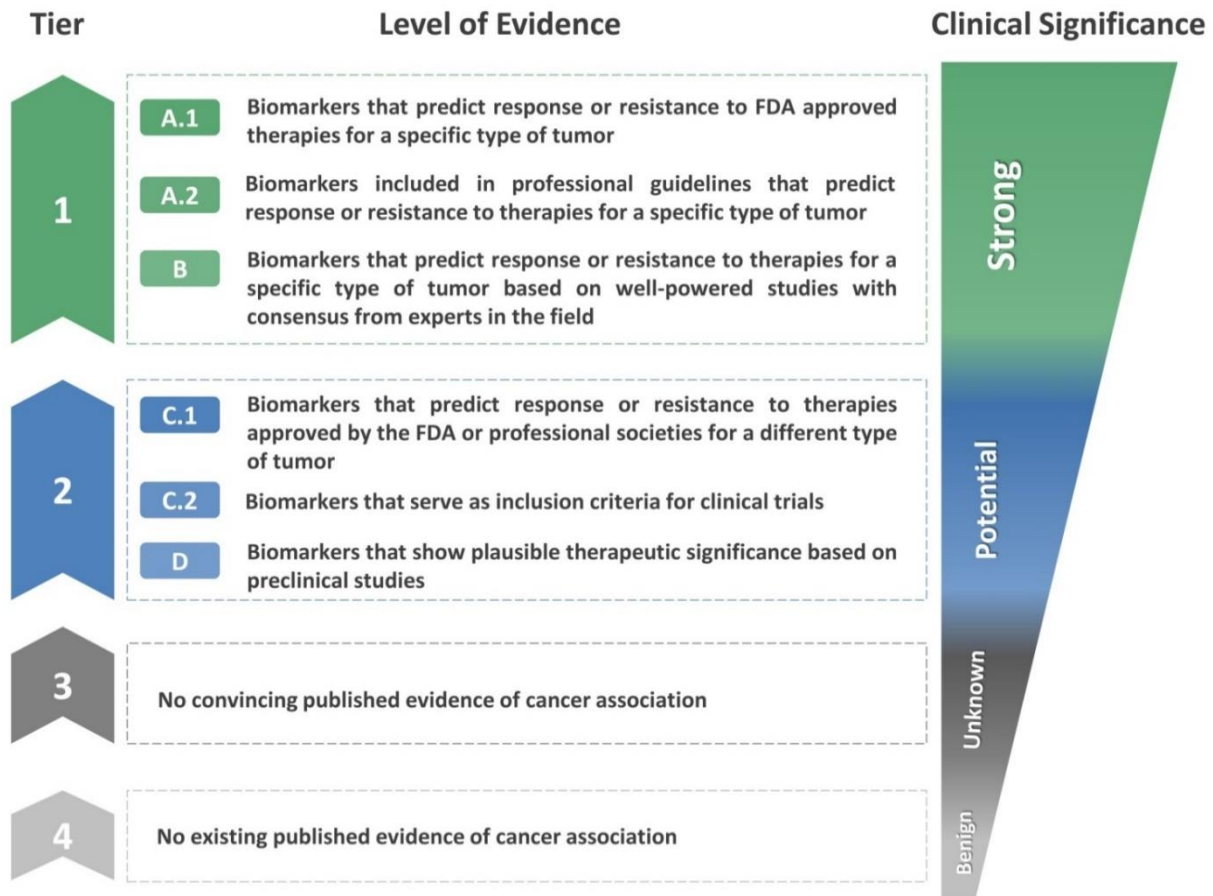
Tier

Level of Evidence

Clinical Significance

1

A.1 Biomarkers that predict response or resistance to FDA approved therapies for a specific type of tumor

A.2 Biomarkers included in professional guidelines that predict response or resistance to therapies for a specific type of tumor

B Biomarkers that predict response or resistance to therapies for a specific type of tumor based on well-powered studies with consensus from experts in the field

2

C.1 Biomarkers that predict response or resistance to therapies approved by the FDA or professional societies for a different type of tumor

C.2 Biomarkers that serve as inclusion criteria for clinical trials

D Biomarkers that show plausible therapeutic significance based on preclinical studies

3

No convincing published evidence of cancer association

4

No existing published evidence of cancer association

Strong

Potential

Unknown

Benign